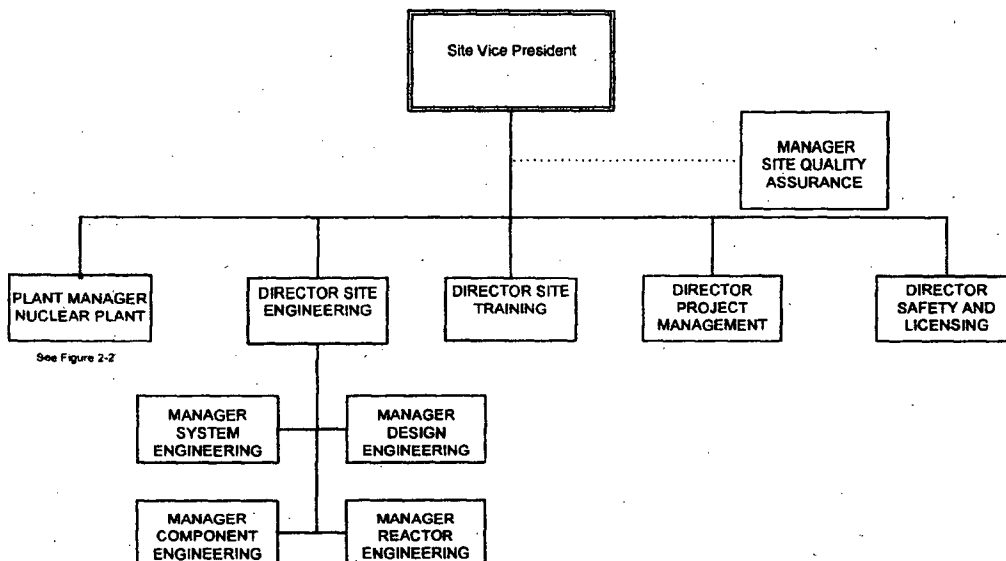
Site Vice President

MANAGER SITE QUALITY ASSURANCE

PLANT MANAGER NUCLEAR PLANT

See Figure 2-2

DIRECTOR SITE ENGINEERING

DIRECTOR SITE TRAINING

DIRECTOR PROJECT MANAGEMENT

DIRECTOR SAFETY AND LICENSING

MANAGER SYSTEM ENGINEERING

MANAGER DESIGN ENGINEERING

MANAGER COMPONENT ENGINEERING

MANAGER REACTOR ENGINEERING